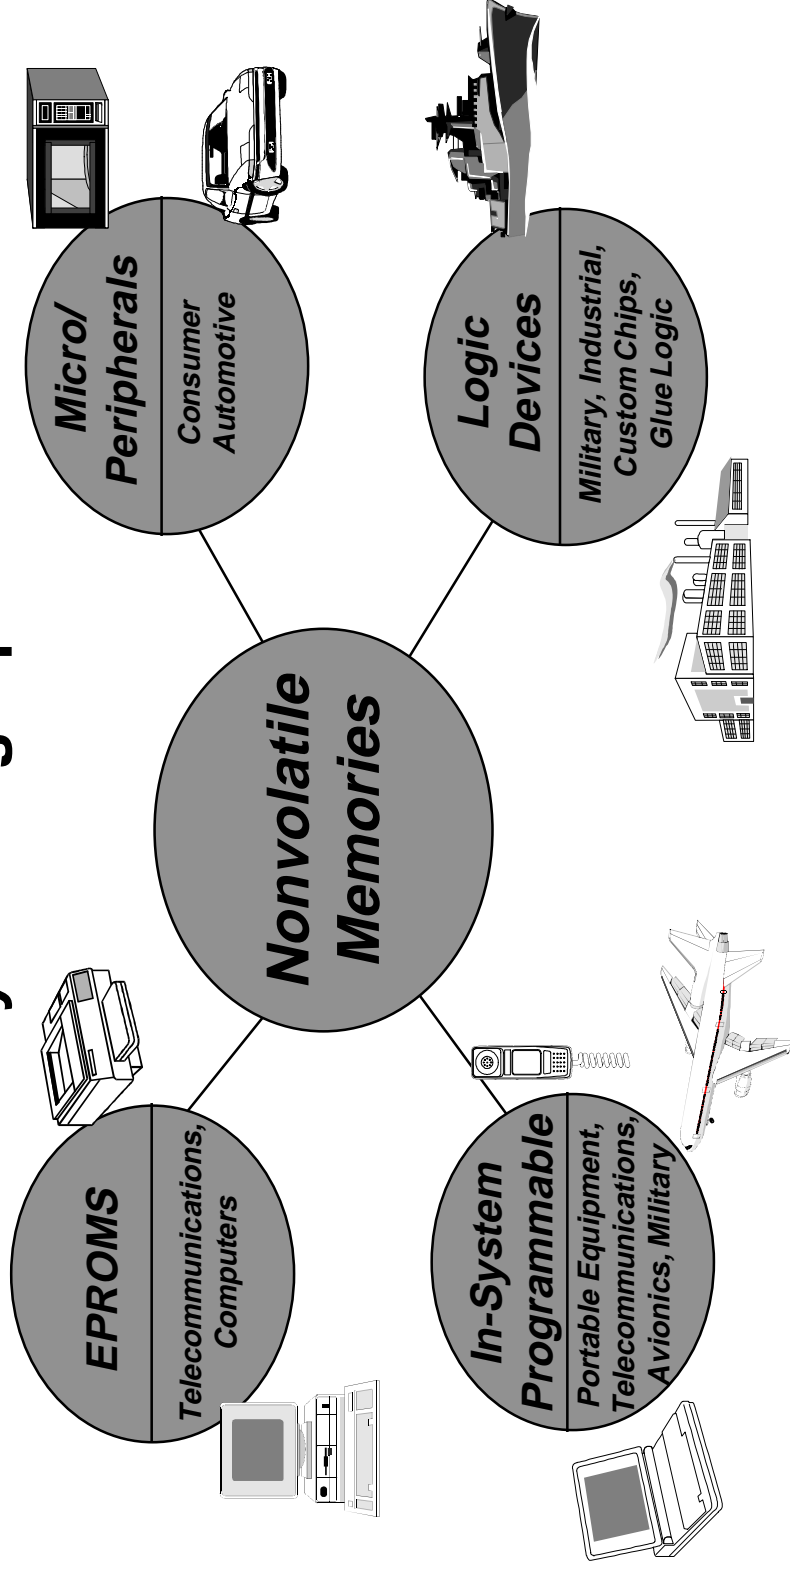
Nonvolatile Memories

EPROMS

Telecommunications, Computers

Micro/ Peripherals

Consumer Automotive

In-System Programmable

Portable Equipment, Telecommunications, Avionics, Military

Logic Devices

Military, Industrial, Custom Chips, Glue Logic